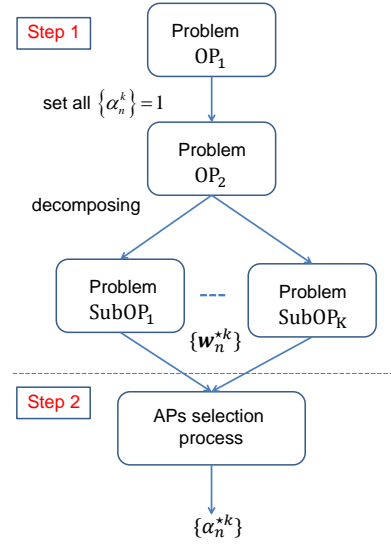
Step 1

Problem
$\mathrm{OP}_1$

set all $\left\{\alpha_n^k\right\}=1$

Problem
$\mathrm{OP}_2$

decomposing

Problem
$\mathrm{SubOP}_1$

---

Problem
$\mathrm{SubOP}_\mathrm{K}$

$\{\boldsymbol{w}_n^{\star k}\}$

Step 2

APs selection process

$\{\alpha_n^{\star k}\}$